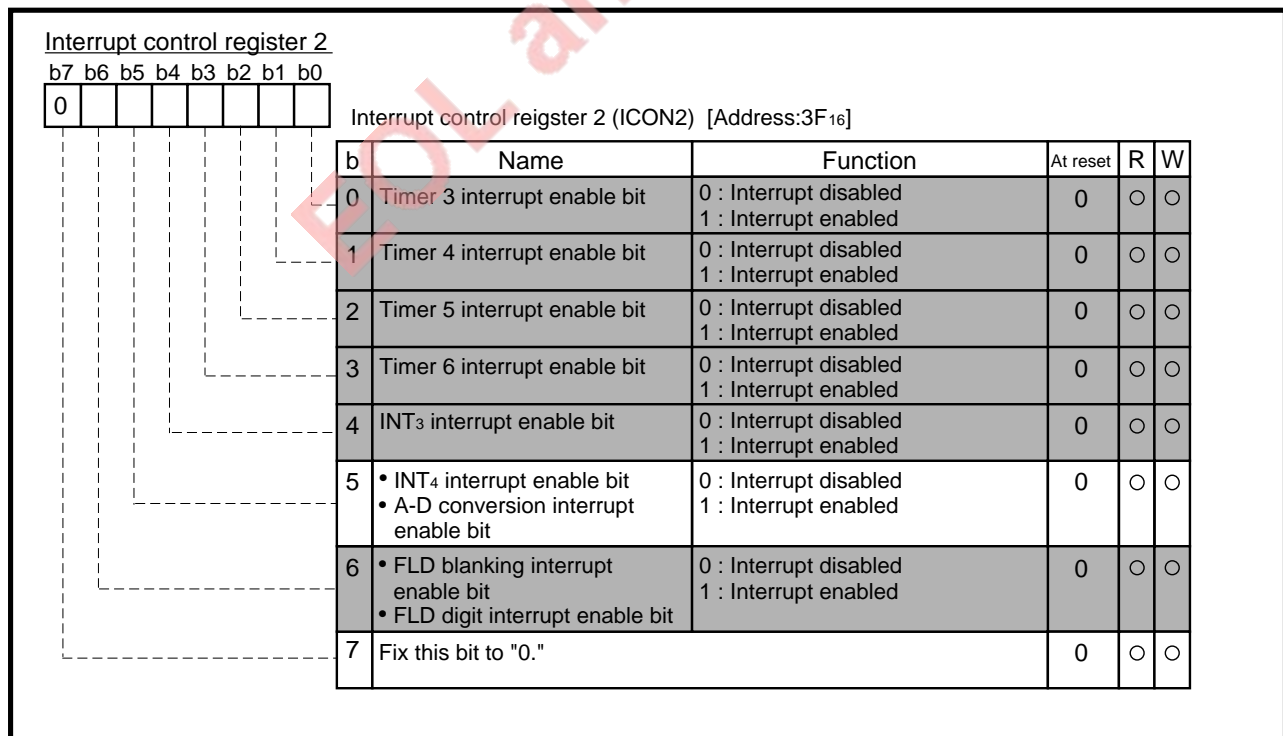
EOL an

Interrupt control register 2

b7 b6 b5 b4 b3 b2 b1 b0

0

Interrupt control reigster 2 (ICON2) [Address:3F$_{16}$]

| b | Name | Function | At reset | R | W |
|---|---|---|---|---|---|
| 0 | Timer 3 interrupt enable bit | 0 : Interrupt disabled 1 : Interrupt enabled | 0 | ○ | ○ |
| 1 | Timer 4 interrupt enable bit | 0 : Interrupt disabled 1 : Interrupt enabled | 0 | ○ | ○ |
| 2 | Timer 5 interrupt enable bit | 0 : Interrupt disabled 1 : Interrupt enabled | 0 | ○ | ○ |
| 3 | Timer 6 interrupt enable bit | 0 : Interrupt disabled 1 : Interrupt enabled | 0 | ○ | ○ |
| 4 | INT$_3$ interrupt enable bit | 0 : Interrupt disabled 1 : Interrupt enabled | 0 | ○ | ○ |
| 5 | • INT$_4$ interrupt enable bit • A-D conversion interrupt enable bit | 0 : Interrupt disabled 1 : Interrupt enabled | 0 | ○ | ○ |
| 6 | • FLD blanking interrupt enable bit • FLD digit interrupt enable bit | 0 : Interrupt disabled 1 : Interrupt enabled | 0 | ○ | ○ |
| 7 | Fix this bit to "0." | | 0 | ○ | ○ |